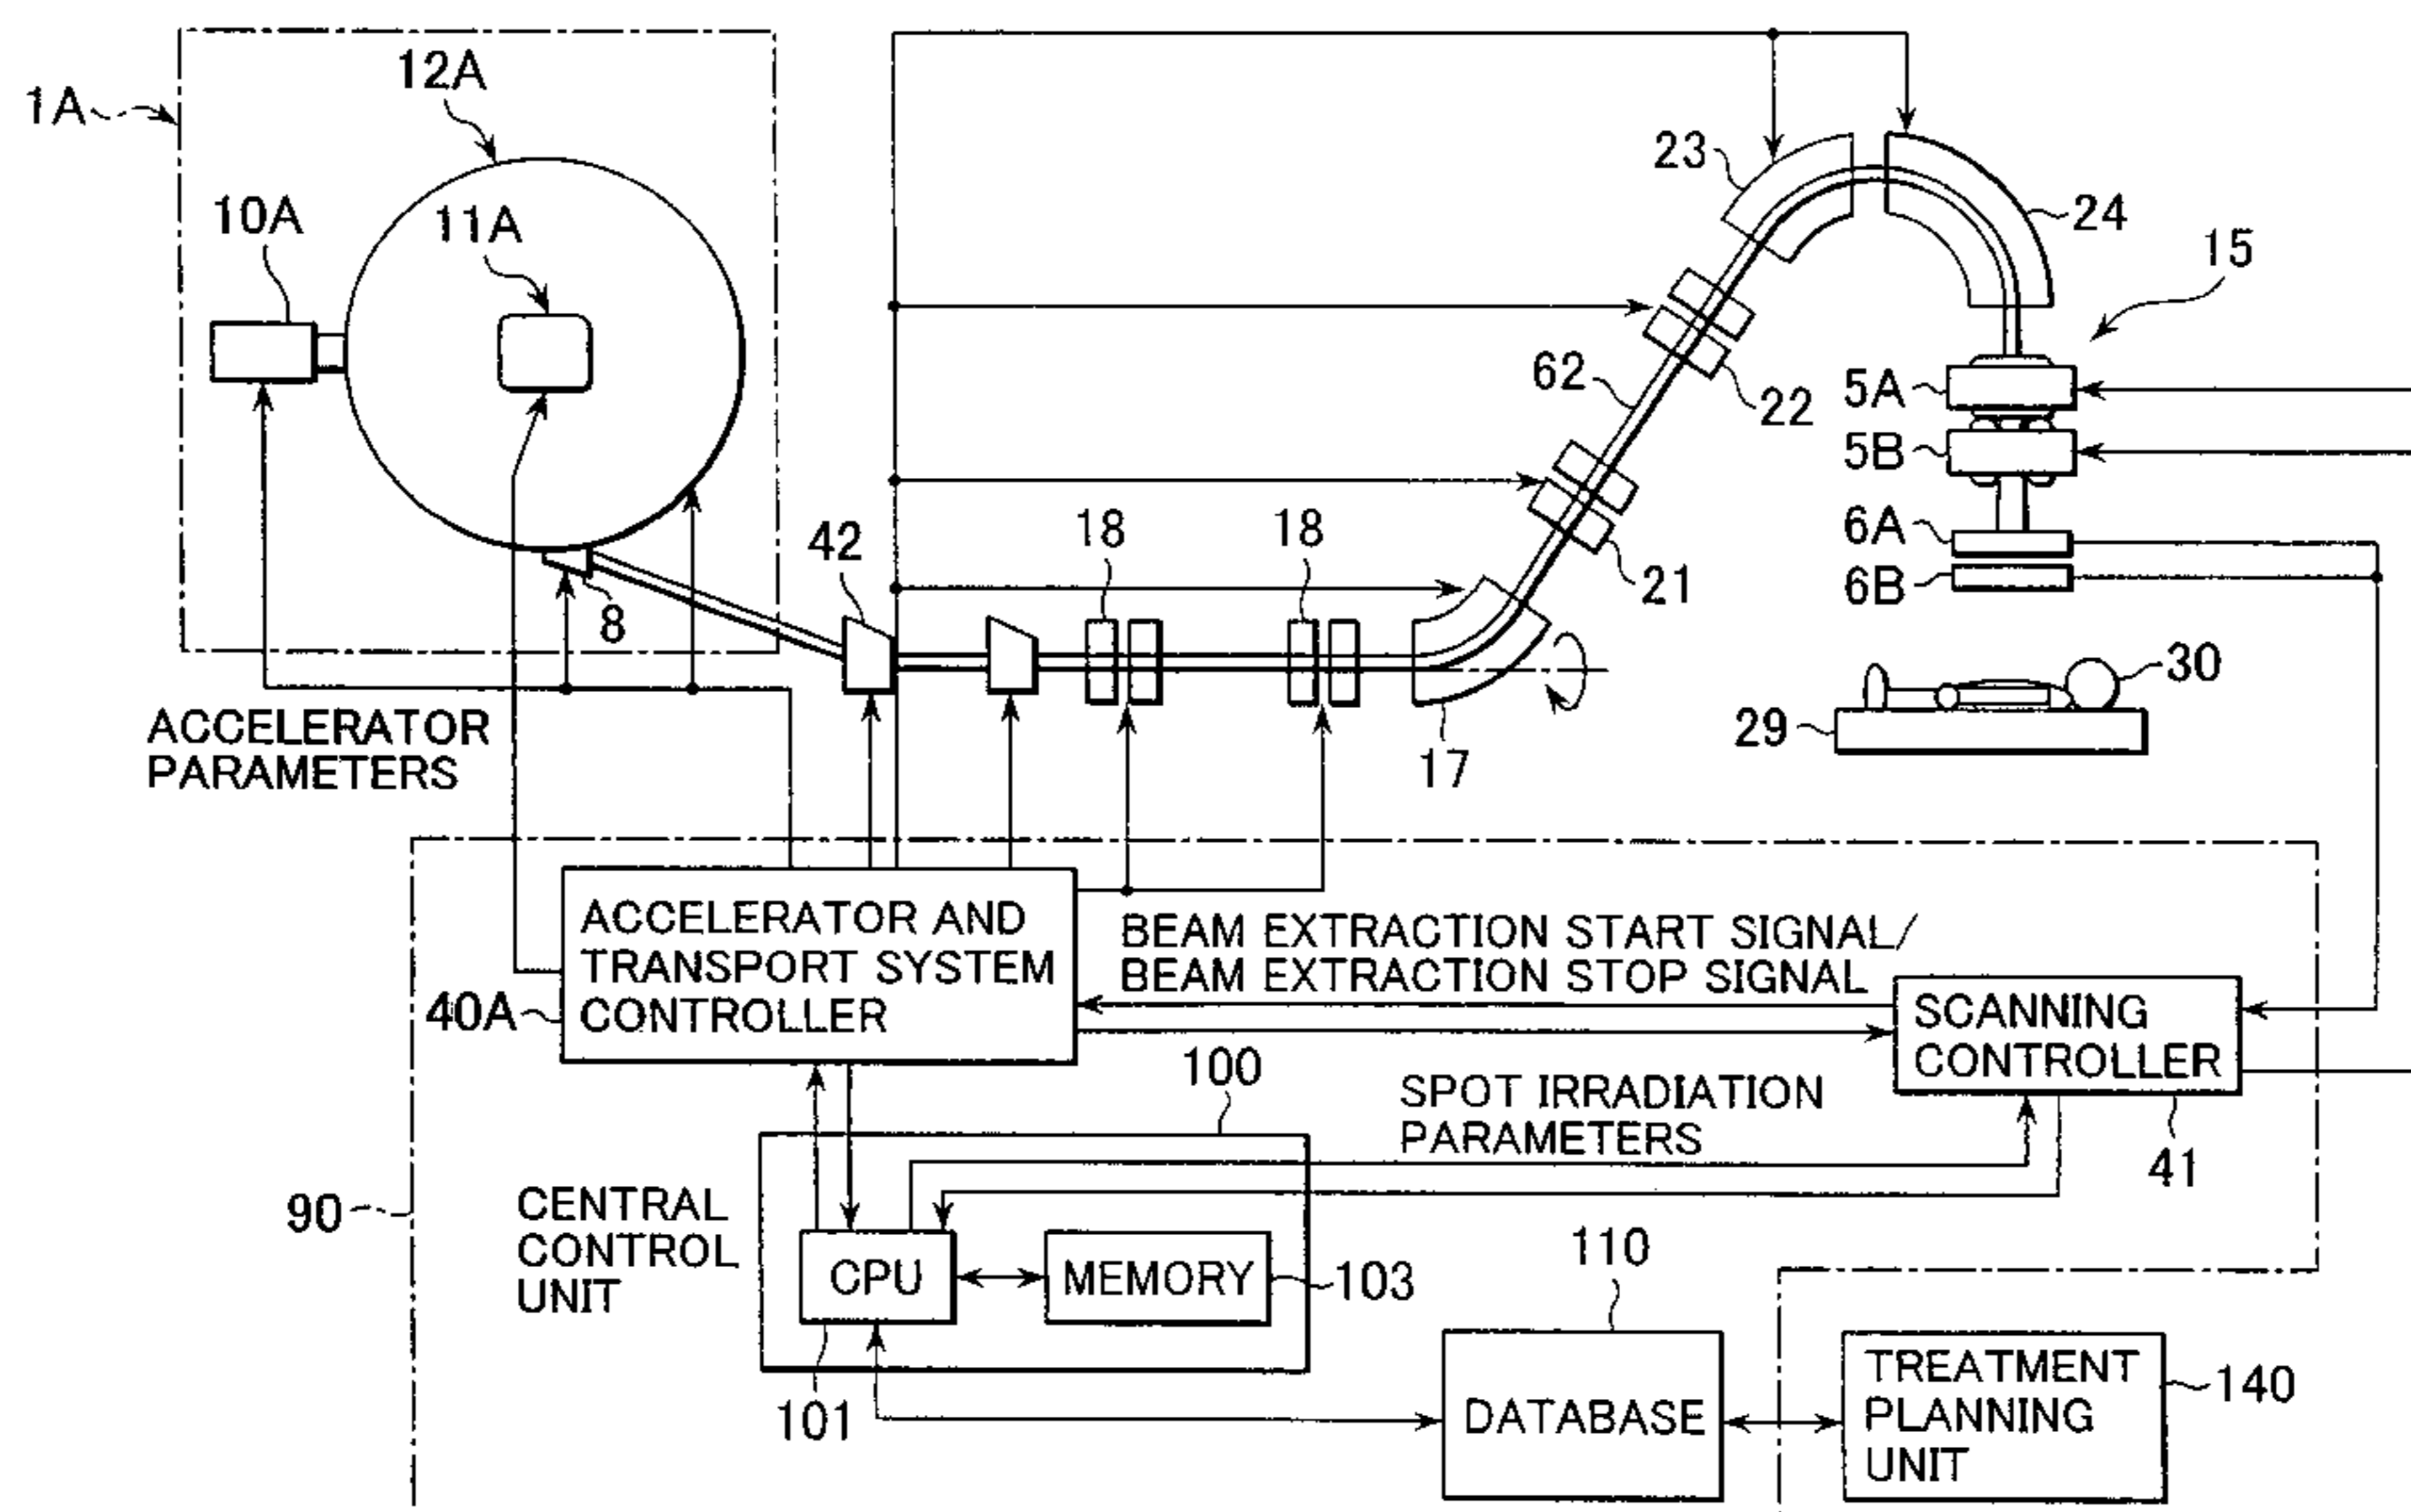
1A
12A
10A
11A
8
42
18
18
23
24
15
62
22
5A
5B
6A
6B
21
17
30
29
ACCELERATOR PARAMETERS
ACCELERATOR AND TRANSPORT SYSTEM CONTROLLER
40A
BEAM EXTRACTION START SIGNAL/ BEAM EXTRACTION STOP SIGNAL
SCANNING CONTROLLER
41
100
SPOT IRRADIATION PARAMETERS
90
CENTRAL CONTROL UNIT
CPU
MEMORY
103
101
110
DATABASE
TREATMENT PLANNING UNIT
140